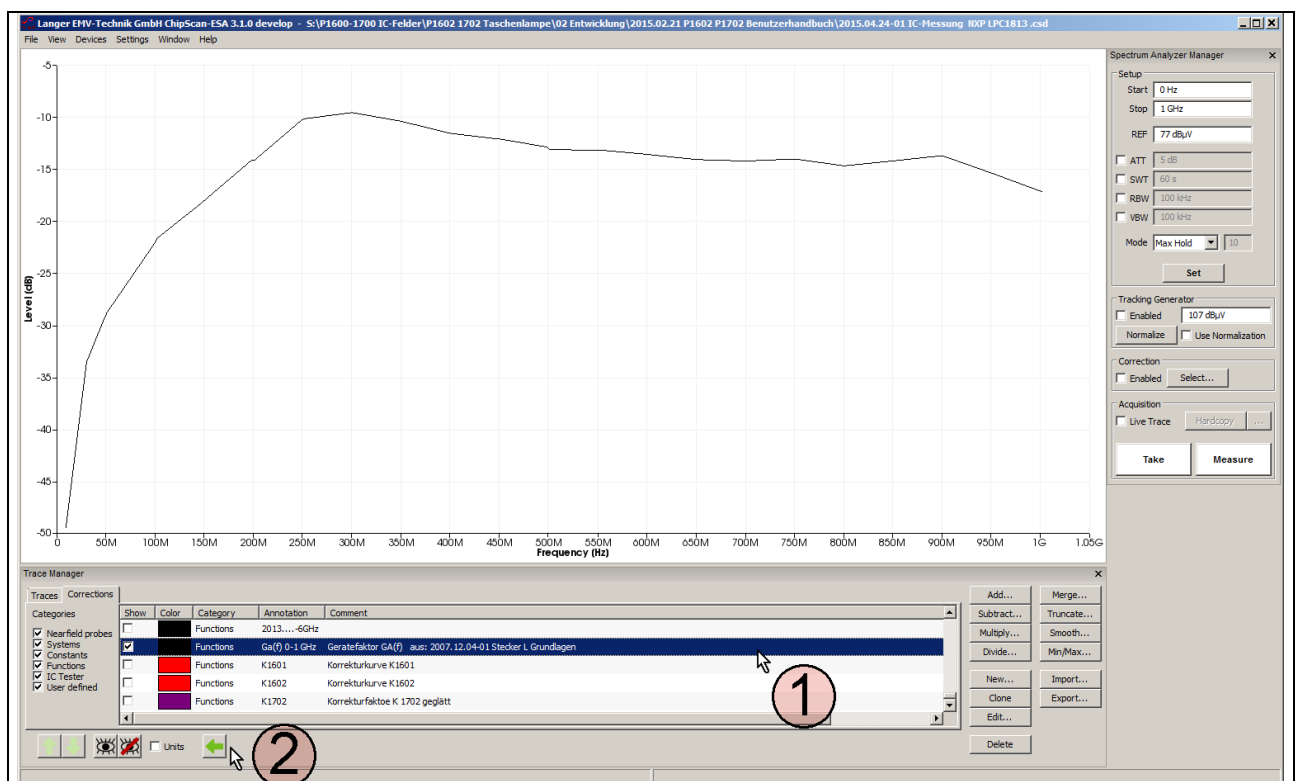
Langer EMV-Technik GmbH ChipScan-ESA 3.1.0 develop - S:\P1600-1700 IC-Felder\P1602 1702 Taschenlampe\02 Entwicklung\2015.02.21 P1602 P1702 Benutzerhandbuch\2015.04.24-01 IC-Messung NXP LPC1813 .csd

File View Devices Settings Window Help

-5
-10
-15
-20
-25
-30
-35
-40
-45
-50

Level (dB)

0 50M 100M 150M 200M 250M 300M 350M 400M 450M 500M 550M 600M 650M 700M 750M 800M 850M 900M 950M 1G 1.05G

Frequency (Hz)

Spectrum Analyzer Manager

Setup

Start 0 Hz

Stop 1 GHz

REF 77 dBµV

ATT 5 dB

SWT 60 s

RBW 100 kHz

VBW 100 kHz

Mode Max Hold 10

Set

Tracking Generator

Enabled 107 dBµV

Normalize Use Normalization

Correction

Enabled Select...

Acquisition

Live Trace Hardcopy ...

Take Measure

Trace Manager

Traces Corrections

Categories

Nearfield probes
Systems
Constants
Functions
IC Tester
User defined

| Show | Color | Category | Annotation | Comment |
|---|---|---|---|---|
| | | Functions | 2013.....-6GHz | |
| ☑ | | Functions | Ga(f) 0-1 GHz | Geratefaktor GA(f) aus: 2007.12.04-01 Stecker L Grundlagen |
| | | Functions | K1601 | Korrekturkurve K1601 |
| | | Functions | K1602 | Korrekturkurve K1602 |
| | | Functions | K1702 | Korrekturfaktoe K 1702 geglätt |

Add... Merge...
Subtract... Truncate...
Multiply... Smooth...
Divide... Min/Max...
New... Import...
Clone Export...
Edit...
Delete

Units

1

2